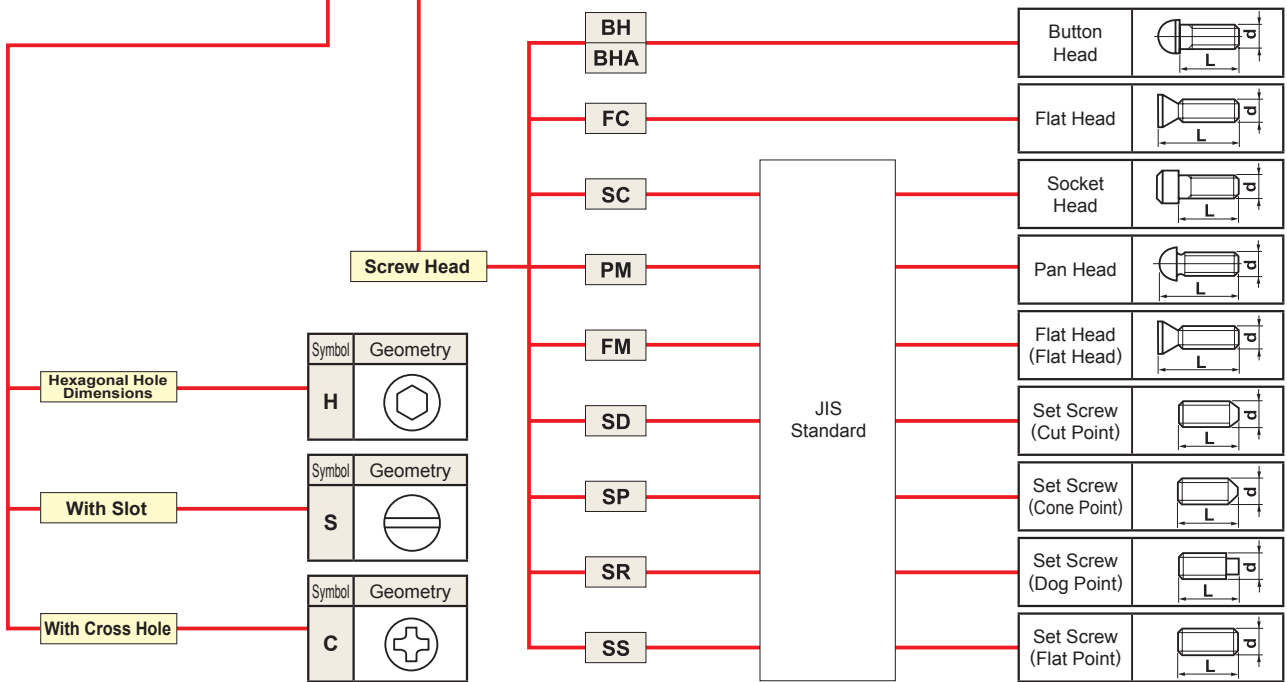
Screw Head

BH
BHA
FC
SC
PM
FM
SD
SP
SR
SS

JIS Standard

| Button Head | d L |
|---|---|
| Flat Head | d L |
| Socket Head | d L |
| Pan Head | d L |
| Flat Head (Flat Head) | d L |
| Set Screw (Cut Point) | d L |
| Set Screw (Cone Point) | d L |
| Set Screw (Dog Point) | d L |
| Set Screw (Flat Point) | d L |

Hexagonal Hole Dimensions

| Symbol | Geometry |
|---|---|
| H | |

With Slot

| Symbol | Geometry |
|---|---|
| S | |

With Cross Hole

| Symbol | Geometry |
|---|---|
| C | |